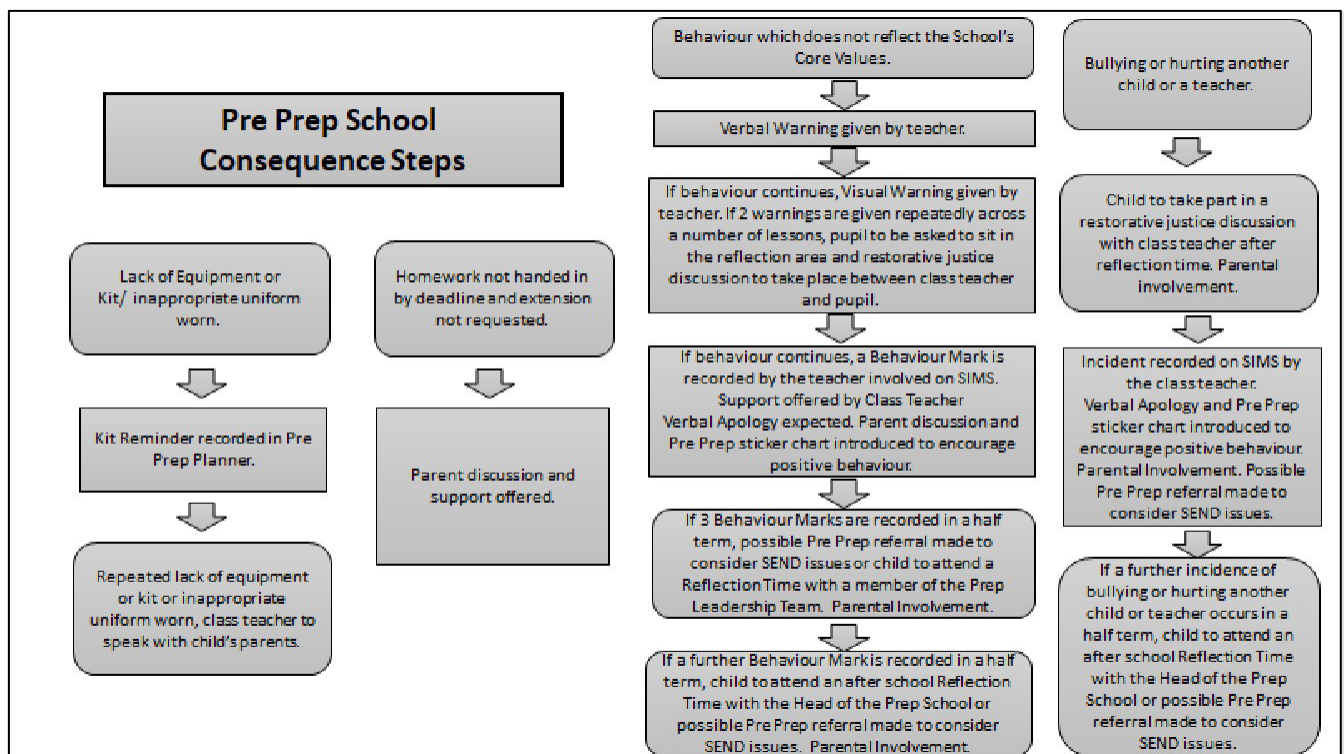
Pre Prep School Consequence Steps

Lack of Equipment or Kit/ inappropriate uniform worn.

Kit Reminder recorded in Pre Prep Planner.

Repeated lack of equipment or kit or inappropriate uniform worn, class teacher to speak with child's parents.

Homework not handed in by deadline and extension not requested.

Parent discussion and support offered.

Behaviour which does not reflect the School's Core Values.

Verbal Warning given by teacher.

If behaviour continues, Visual Warning given by teacher. If 2 warnings are given repeatedly across a number of lessons, pupil to be asked to sit in the reflection area and restorative justice discussion to take place between class teacher and pupil.

If behaviour continues, a Behaviour Mark is recorded by the teacher involved on SIMS. Support offered by Class Teacher Verbal Apology expected. Parent discussion and Pre Prep sticker chart introduced to encourage positive behaviour.

If 3 Behaviour Marks are recorded in a half term, possible Pre Prep referral made to consider SEND issues or child to attend a Reflection Time with a member of the Prep Leadership Team. Parental Involvement.

If a further Behaviour Mark is recorded in a half term, child to attend an after school Reflection Time with the Head of the Prep School or possible Pre Prep referral made to consider SEND issues. Parental Involvement.

Bullying or hurting another child or a teacher.

Child to take part in a restorative justice discussion with class teacher after reflection time. Parental involvement.

Incident recorded on SIMS by the class teacher. Verbal Apology and Pre Prep sticker chart introduced to encourage positive behaviour. Parental Involvement. Possible Pre Prep referral made to consider SEND issues.

If a further incidence of bullying or hurting another child or teacher occurs in a half term, child to attend an after school Reflection Time with the Head of the Prep School or possible Pre Prep referral made to consider SEND issues.